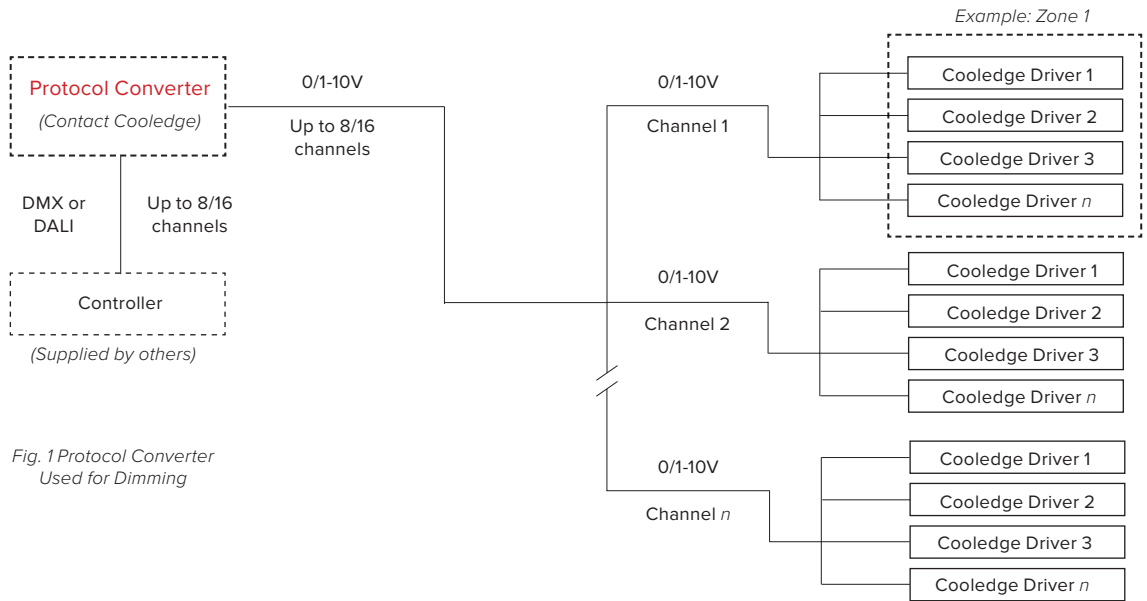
Example: Zone 1

Protocol Converter
(Contact Cooledge)

0/1-10V
Up to 8/16 channels

DMX or DALI

Up to 8/16 channels

Controller
(Supplied by others)

Fig. 1 Protocol Converter Used for Dimming

0/1-10V
Channel 1

Cooledge Driver 1
Cooledge Driver 2
Cooledge Driver 3
Cooledge Driver *n*

0/1-10V
Channel 2

Cooledge Driver 1
Cooledge Driver 2
Cooledge Driver 3
Cooledge Driver *n*

0/1-10V
Channel *n*

Cooledge Driver 1
Cooledge Driver 2
Cooledge Driver 3
Cooledge Driver *n*